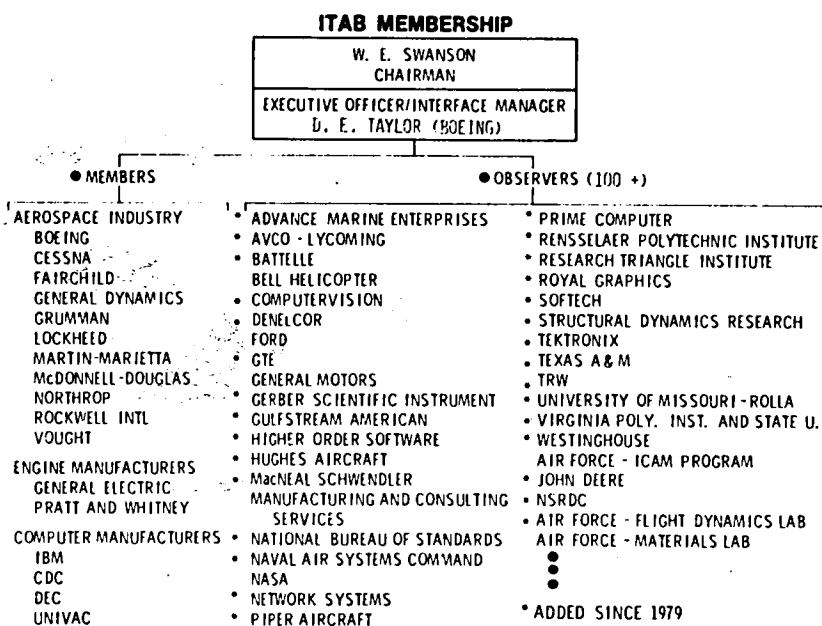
ITAB MEMBERSHIP

W. E. SWANSON
CHAIRMAN

EXECUTIVE OFFICER/INTERFACE MANAGER
D. E. TAYLOR (BOEING)

• MEMBERS

AEROSPACE INDUSTRY
BOEING
CESSNA
FAIRCHILD
GENERAL DYNAMICS
GRUMMAN
LOCKHEED
MARTIN-MARIETTA
McDONNELL-DOUGLAS
NORTHROP
ROCKWELL INTL
VOUGHT

ENGINE MANUFACTURERS
GENERAL ELECTRIC
PRATT AND WHITNEY

COMPUTER MANUFACTURERS
IBM
CDC
DEC
UNIVAC

• OBSERVERS (100 +)

• ADVANCE MARINE ENTERPRISES
• AVCO - LYCOMING
• BATTELLE
BELL HELICOPTER
• COMPUTERVISION
• DENELCOR
• FORD
• GTE
GENERAL MOTORS
• GERBER SCIENTIFIC INSTRUMENT
• GULFSTREAM AMERICAN
• HIGHER ORDER SOFTWARE
• HUGHES AIRCRAFT
• MacNEAL SCHWENDLER
MANUFACTURING AND CONSULTING SERVICES
• NATIONAL BUREAU OF STANDARDS
• NAVAL AIR SYSTEMS COMMAND
NASA
• NETWORK SYSTEMS
• PIPER AIRCRAFT

• PRIME COMPUTER
• RENSSELAER POLYTECHNIC INSTITUTE
• RESEARCH TRIANGLE INSTITUTE
• ROYAL GRAPHICS
• SOFTECH
• STRUCTURAL DYNAMICS RESEARCH
• TEKTRONIX
• TEXAS A&M
• TRW
• UNIVERSITY OF MISSOURI - ROLLA
• VIRGINIA POLY. INST. AND STATE U.
• WESTINGHOUSE
AIR FORCE - ICAM PROGRAM
• JOHN DEERE
• NSRDC
• AIR FORCE - FLIGHT DYNAMICS LAB
AIR FORCE - MATERIALS LAB

* ADDED SINCE 1979